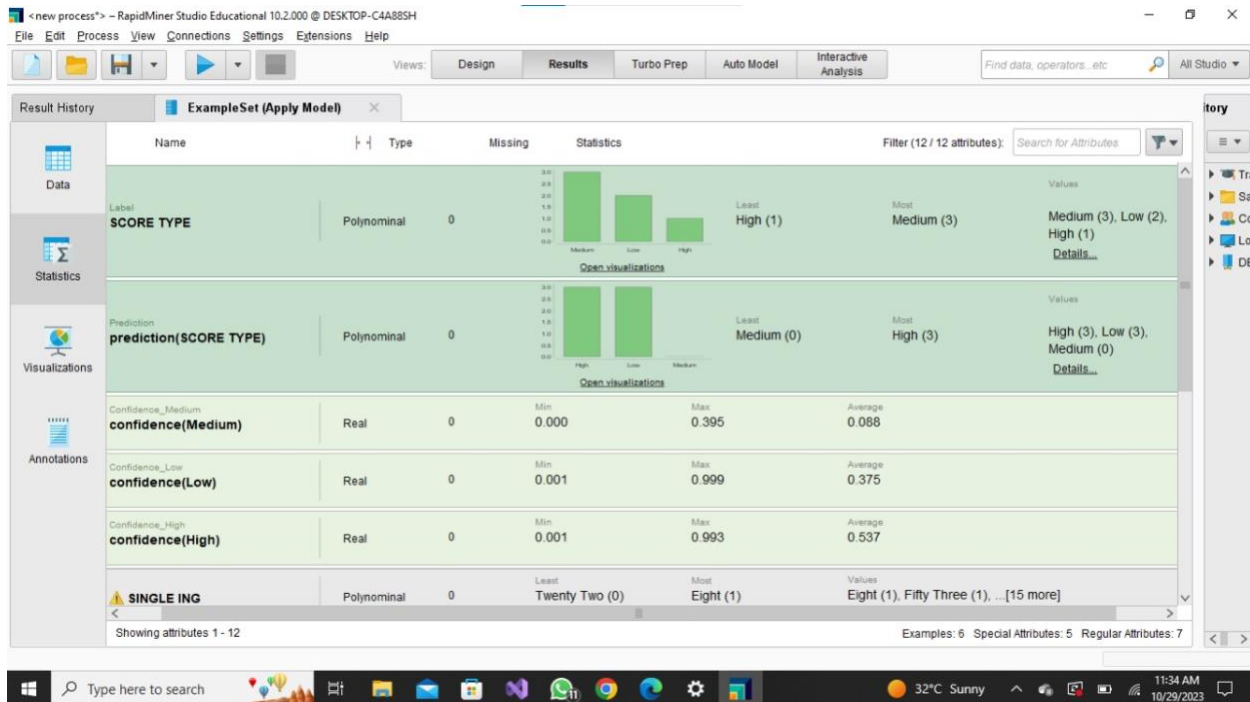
<new process*> – RapidMiner Studio Educational 10.2.000 @ DESKTOP-C4A88SH
File Edit Process View Connections Settings Extensions Help

Views: Design Results Turbo Prep Auto Model Interactive Analysis
Find data, operators...etc All Studio

Result History ExampleSet (Apply Model)

tory

Data
Statistics
Visualizations
Annotations

Name Type Missing Statistics Filter (12 / 12 attributes): Search for Attributes

| Name | Type | Missing | Statistics | | | |
|---|---|---|---|---|---|---|
| Label SCORE TYPE | Polynominal | 0 | Medium Low High Open visualizations | Least High (1) | Most Medium (3) | Values Medium (3), Low (2), High (1) Details... |
| Prediction prediction(SCORE TYPE) | Polynominal | 0 | High Low Medium Open visualizations | Least Medium (0) | Most High (3) | Values High (3), Low (3), Medium (0) Details... |
| Confidence_Medium confidence(Medium) | Real | 0 | Min 0.000 | Max 0.395 | Average 0.088 | |
| Confidence_Low confidence(Low) | Real | 0 | Min 0.001 | Max 0.999 | Average 0.375 | |
| Confidence_High confidence(High) | Real | 0 | Min 0.001 | Max 0.993 | Average 0.537 | |
| SINGLE ING | Polynominal | 0 | Least Twenty Two (0) | Most Eight (1) | Values Eight (1), Fifty Three (1), ...[15 more] | |

Tr
Sa
Co
Lo
DE

Showing attributes 1 - 12
Examples: 6 Special Attributes: 5 Regular Attributes: 7

Type here to search
32°C Sunny 11:34 AM 10/29/2023